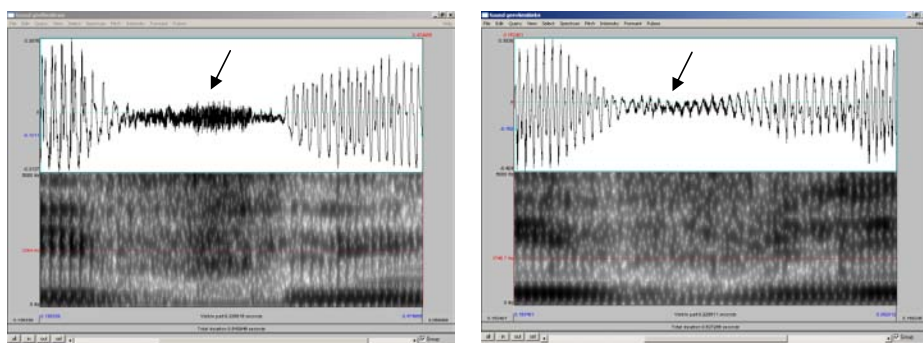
Sound gerelledahan

File Edit Query View Select Spectrum Pitch Intensity Formant Pulses

Visible part 0.228618 seconds

Total duration 0.916248 seconds

all in out sel

Group

Sound gerelledahalta

File Edit Query View Select Spectrum Pitch Intensity Formant Pulses

Visible part 0.228911 seconds

Total duration 0.927298 seconds

all in out sel

Group